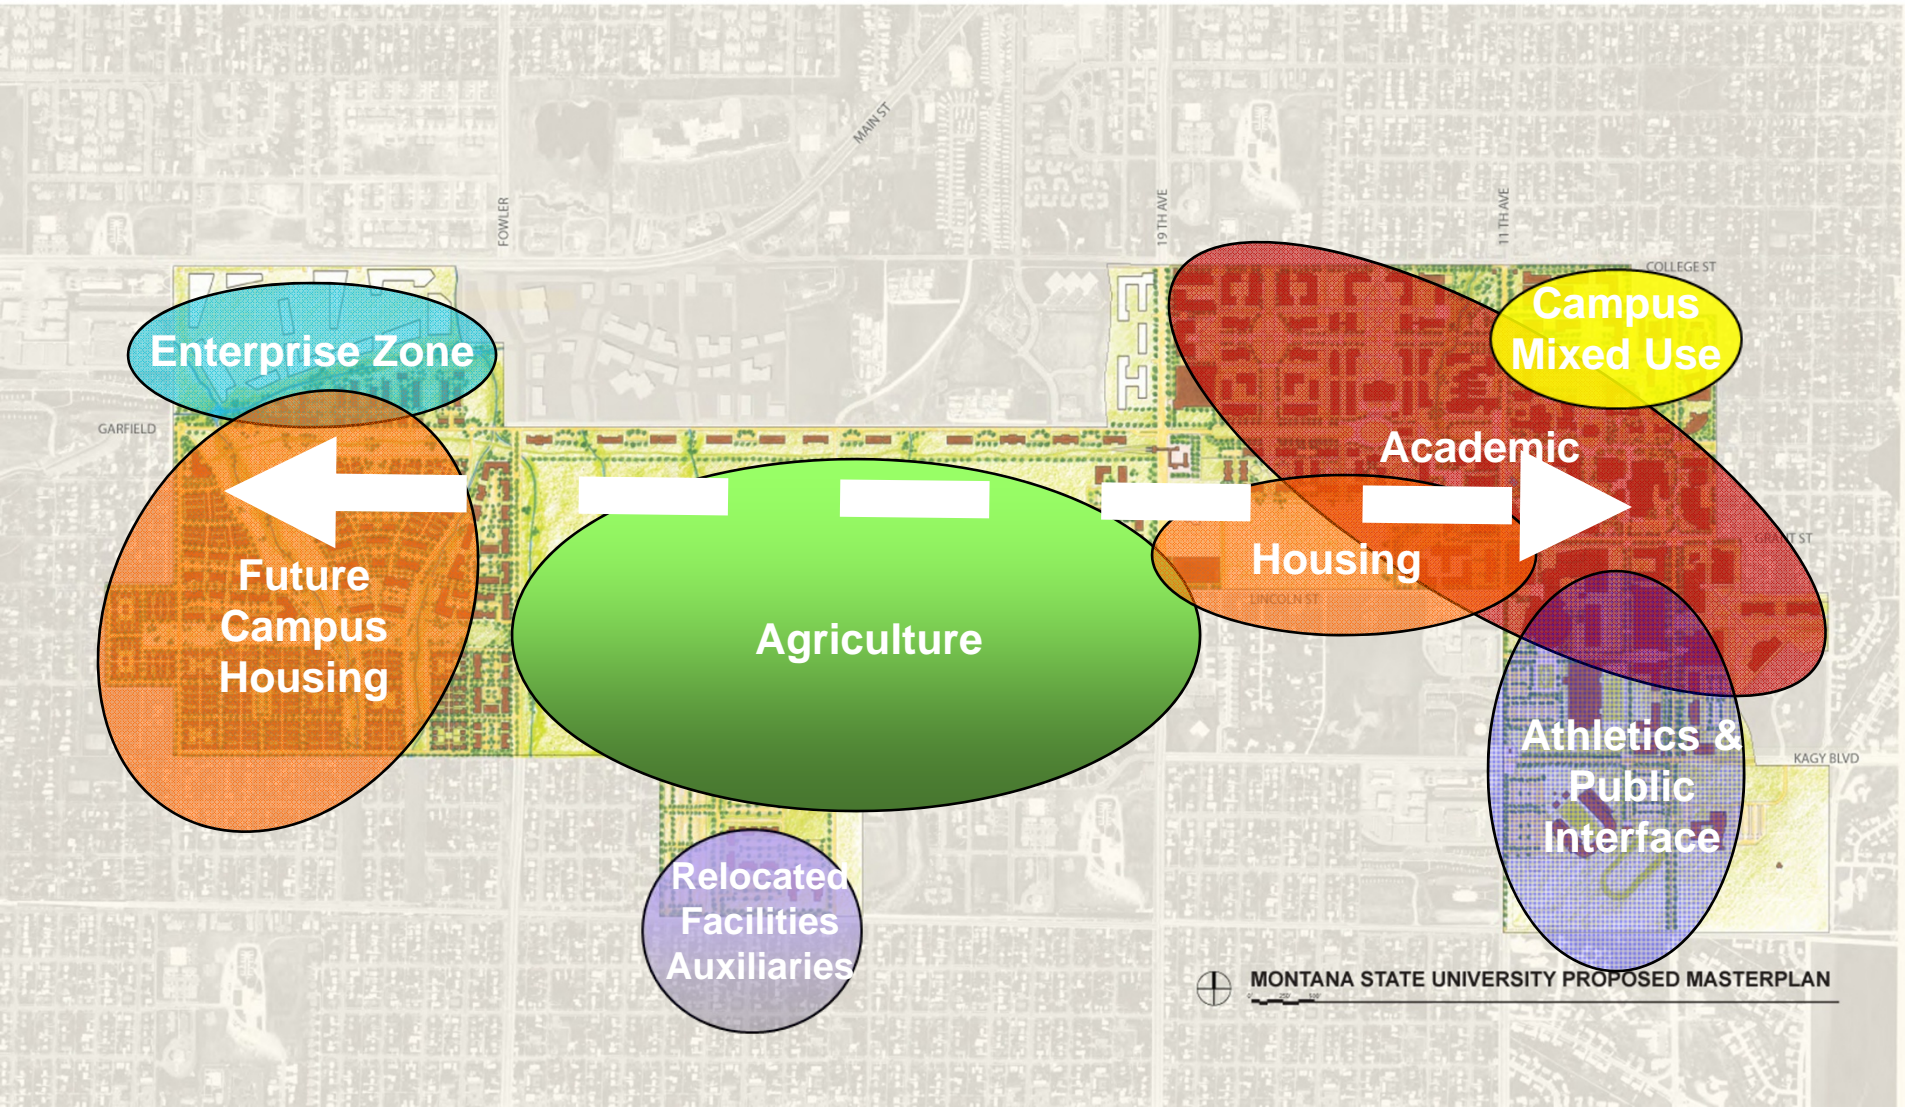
MAIN ST

FOWLER

19TH AVE

11TH AVE

COLLEGE ST

GARFIELD

Enterprise Zone

Campus Mixed Use

Academic

GRANT ST

Future Campus Housing

Agriculture

Housing

LINCOLN ST

KAGY BLVD

Athletics & Public Interface

Relocated Facilities Auxiliaries

MONTANA STATE UNIVERSITY PROPOSED MASTERPLAN